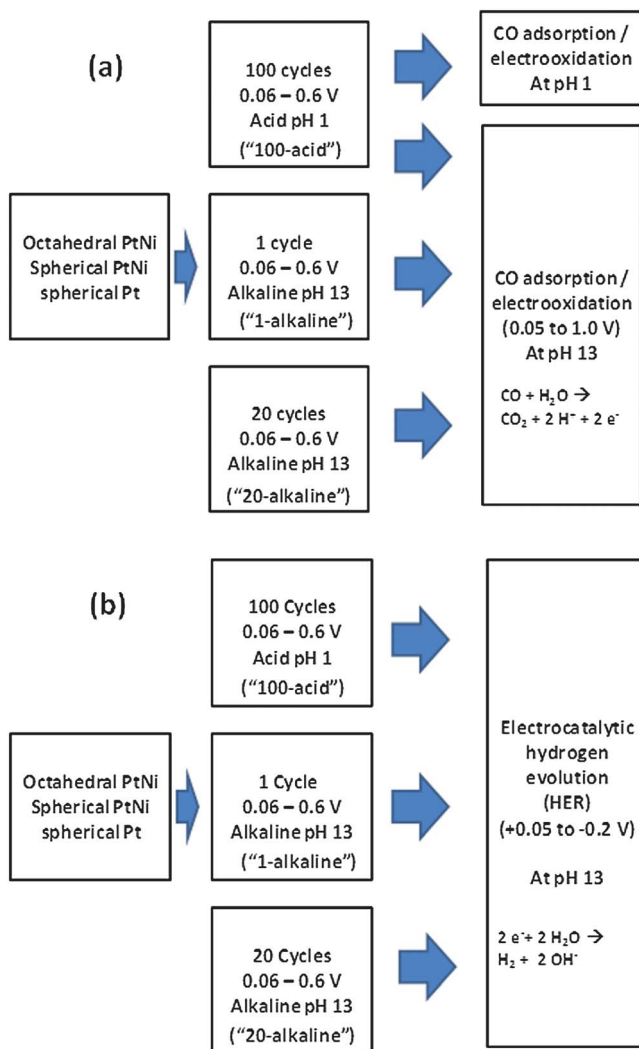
(a)

Octahedral PtNi
Spherical PtNi
spherical Pt

100 cycles
0.06 – 0.6 V
Acid pH 1
("100-acid")

1 cycle
0.06 – 0.6 V
Alkaline pH 13
("1-alkaline")

20 cycles
0.06 – 0.6 V
Alkaline pH 13
("20-alkaline")

CO adsorption / electrooxidation
At pH 1

CO adsorption / electrooxidation
(0.05 to 1.0 V)
At pH 13

$CO + H_2O \rightarrow CO_2 + 2 H^+ + 2 e^-$

(b)

Octahedral PtNi
Spherical PtNi
spherical Pt

100 Cycles
0.06 – 0.6 V
Acid pH 1
("100-acid")

1 Cycle
0.06 – 0.6 V
Alkaline pH 13
("1-alkaline")

20 Cycles
0.06 – 0.6 V
Alkaline pH 13
("20-alkaline")

Electrocatalytic hydrogen evolution
(HER)
(+0.05 to -0.2 V)

At pH 13

$2 e^- + 2 H_2O \rightarrow H_2 + 2 OH^-$